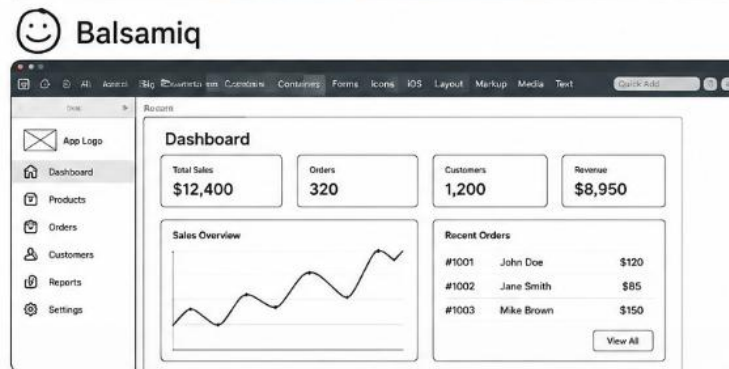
Balsamiq

All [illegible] Big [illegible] Containers Forms Icons iOS Layout Markup Media Text Quick Add

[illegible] Recent

App Logo
Dashboard
Products
Orders
Customers
Reports
Settings

Dashboard

Total Sales
$12,400

Orders
320

Customers
1,200

Revenue
$8,950

Sales Overview

Recent Orders

| #1001 | John Doe | $120 |
|---|---|---|
| #1002 | Jane Smith | $85 |
| #1003 | Mike Brown | $150 |

View All